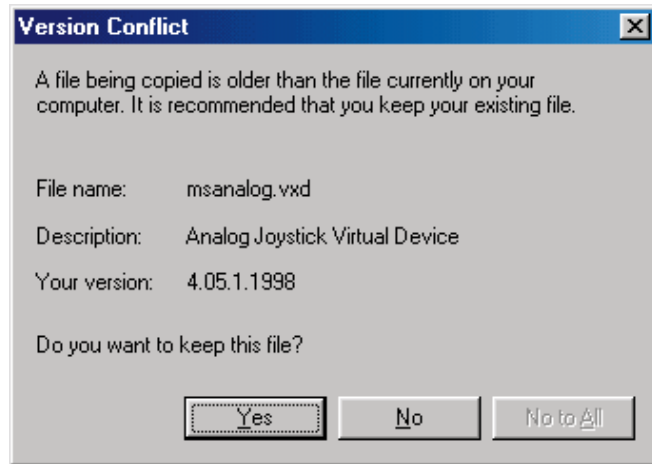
Version Conflict

A file being copied is older than the file currently on your computer. It is recommended that you keep your existing file.

File name: msanalog.vxd

Description: Analog Joystick Virtual Device

Your version: 4.05.1.1998

Do you want to keep this file?

Yes

No

No to All